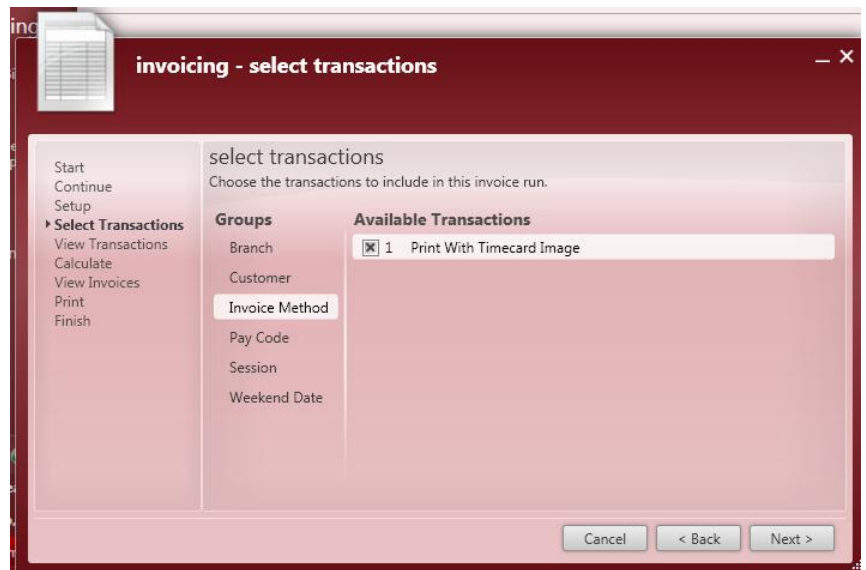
ing

invoicing - select transactions

_ ×

Start
Continue
Setup
Select Transactions
View Transactions
Calculate
View Invoices
Print
Finish

select transactions
Choose the transactions to include in this invoice run.

Groups
Branch
Customer
Invoice Method
Pay Code
Session
Weekend Date

Available Transactions
☒ 1 Print With Timecard Image

Cancel
< Back
Next >